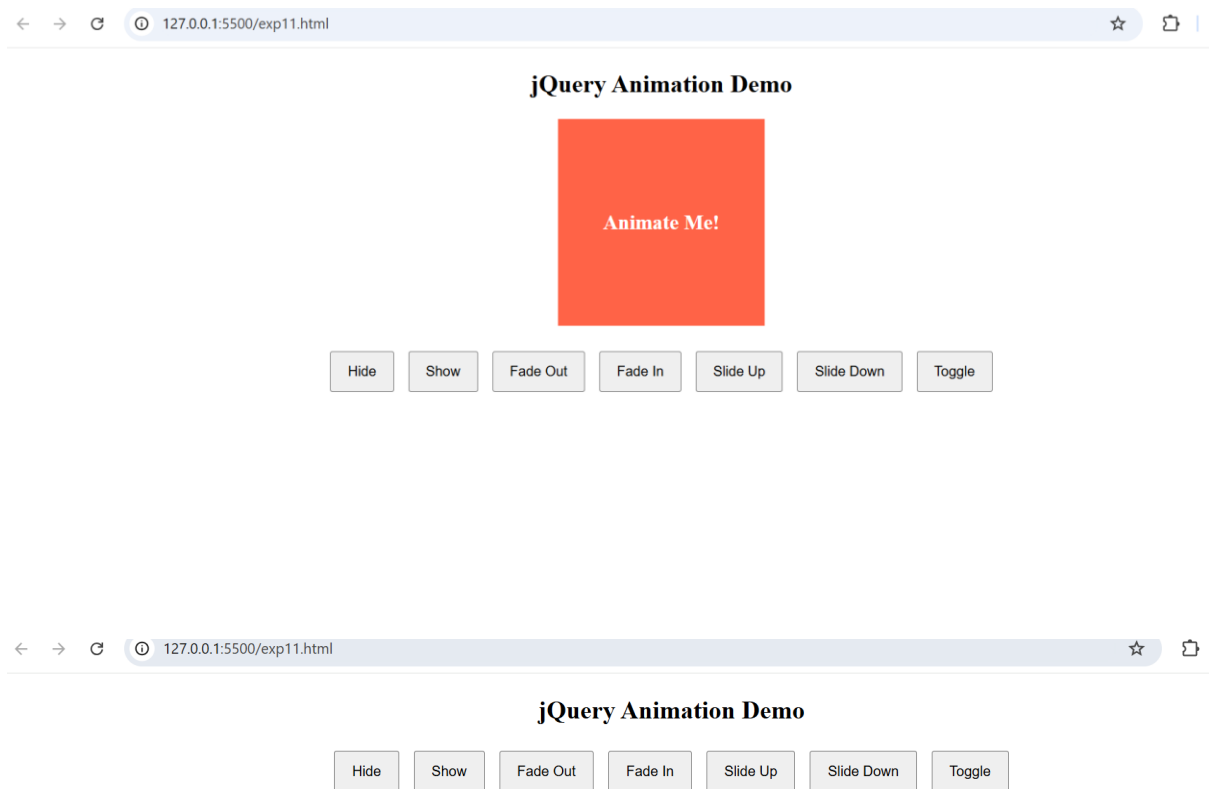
127.0.0.1:5500/exp11.html

jQuery Animation Demo

Animate Me!

Hide Show Fade Out Fade In Slide Up Slide Down Toggle

127.0.0.1:5500/exp11.html

jQuery Animation Demo

Hide Show Fade Out Fade In Slide Up Slide Down Toggle